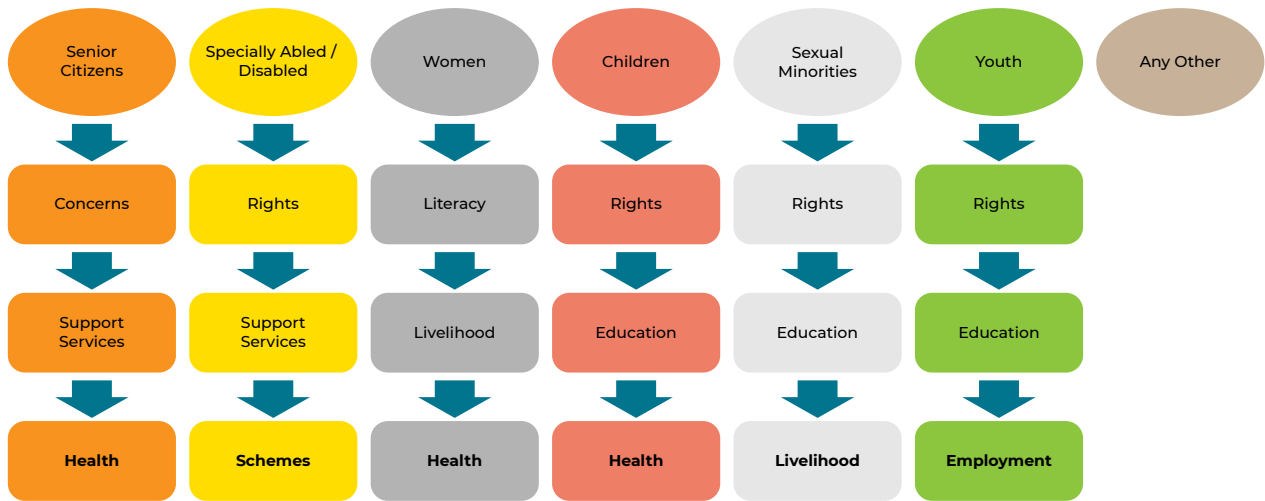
Senior Citizens

Concerns

Support Services

**Health**

Specially Abled / Disabled

Rights

Support Services

**Schemes**

Women

Literacy

Livelihood

**Health**

Children

Rights

Education

**Health**

Sexual Minorities

Rights

Education

**Livelihood**

Youth

Rights

Education

**Employment**

Any Other